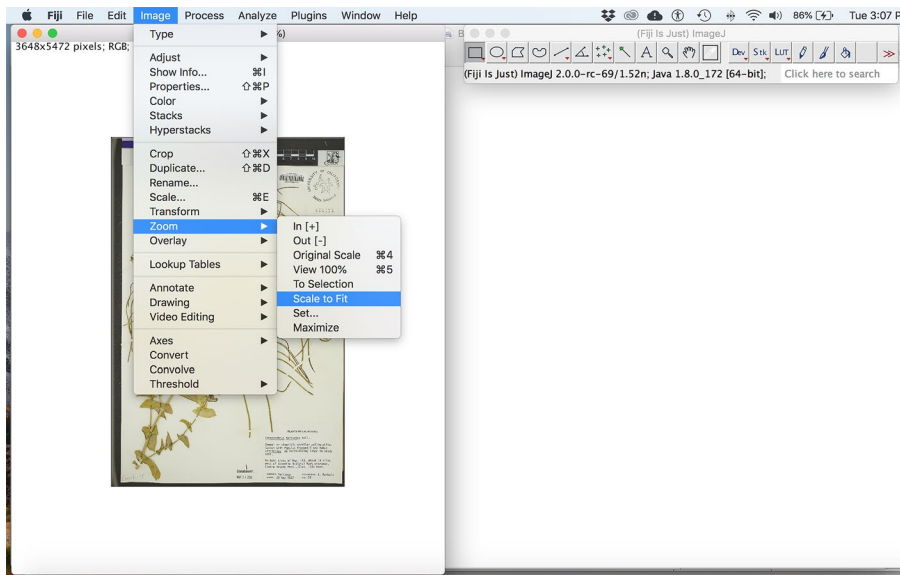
Fiji File Edit Image Process Analyze Plugins Window Help

86% Tue 3:07 P

%)

3648x5472 pixels; RGB;

Type
Adjust
Show Info... ⌘I
Properties... ⇧⌘P
Color
Stacks
Hyperstacks
Crop ⇧⌘X
Duplicate... ⇧⌘D
Rename...
Scale... ⌘E
Transform
Zoom
Overlay
Lookup Tables
Annotate
Drawing
Video Editing
Axes
Convert
Convolve
Threshold

In [+]
Out [-]
Original Scale ⌘4
View 100% ⌘5
To Selection
Scale to Fit
Set...
Maximize

(Fiji Is Just) ImageJ

Dev Stk LUT

(Fiji Is Just) ImageJ 2.0.0-rc-69/1.52n; Java 1.8.0_172 [64-bit];

Click here to search